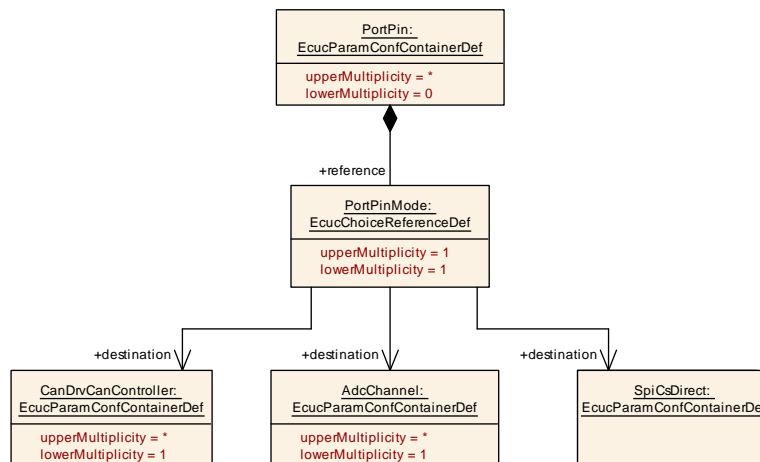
PortPin:
EcucParamConfContainerDef

upperMultiplicity = *
lowerMultiplicity = 0

+reference

PortPinMode:
EcucChoiceReferenceDef

upperMultiplicity = 1
lowerMultiplicity = 1

+destination

+destination

+destination

CanDrvCanController:
EcucParamConfContainerDef

upperMultiplicity = *
lowerMultiplicity = 1

AdcChannel:
EcucParamConfContainerDef

upperMultiplicity = *
lowerMultiplicity = 1

SpiCsDirect:
EcucParamConfContainerDe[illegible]